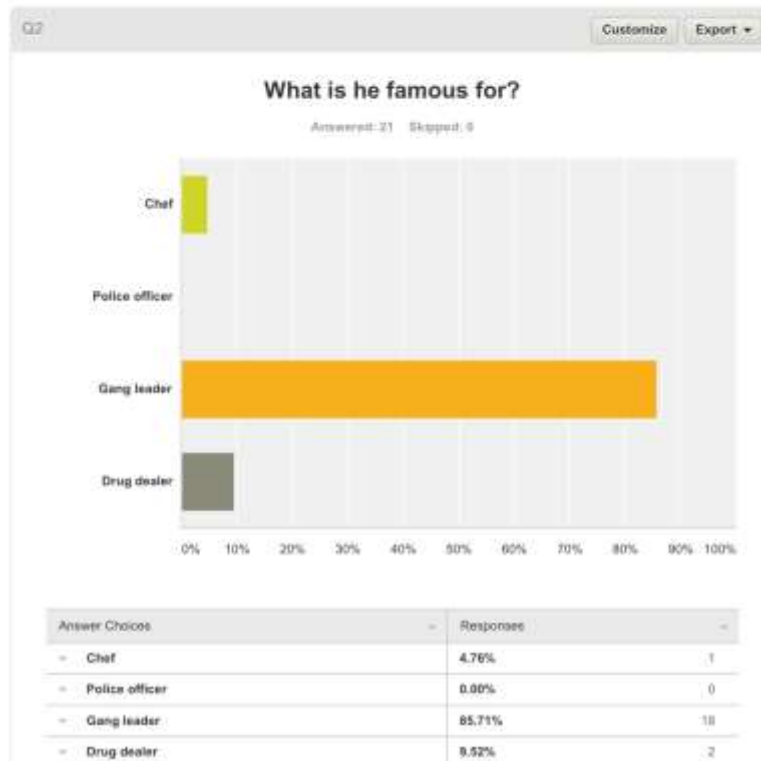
Q2

Customize Export ▾

What is he famous for?

Answered: 21 Skipped: 0

Chef

Police officer

Gang leader

Drug dealer

0% 10% 20% 30% 40% 50% 60% 70% 80% 90% 100%

| Answer Choices | Responses | |
|---|---|---|
| – Chef | 4.76% | 1 |
| – Police officer | 0.00% | 0 |
| – Gang leader | 85.71% | 18 |
| – Drug dealer | 9.52% | 2 |